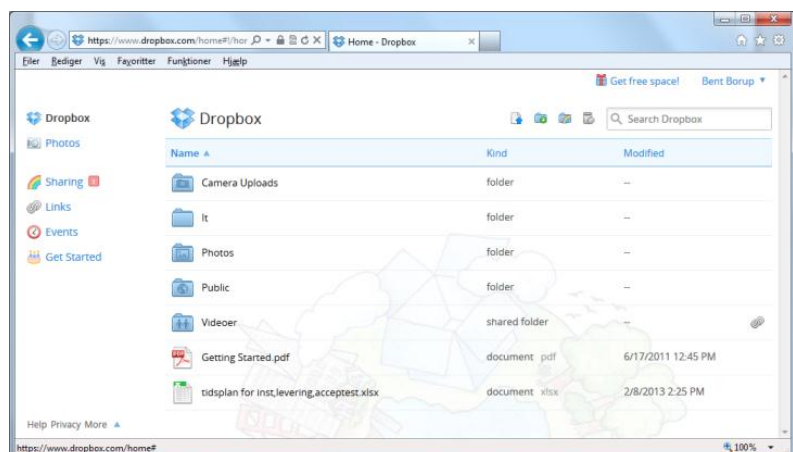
https://www.dropbox.com/home#/hor
Home - Dropbox
Filer Rediger Vis Favoritter Funktioner Hjælp
Get free space! Bent Borup ▼

Dropbox
Photos
Sharing 8
Links
Events
Get Started

Dropbox
Search Dropbox

| Name ▲ | Kind | Modified |
|---|---|---|
| Camera Uploads | folder | – |
| It | folder | – |
| Photos | folder | – |
| Public | folder | – |
| Videoer | shared folder | – |
| Getting Started.pdf | document pdf | 6/17/2011 12:45 PM |
| tidsplan for inst,levering,acceptest.xlsx | document xlsx | 2/8/2013 2:25 PM |

Help Privacy More ▲
https://www.dropbox.com/home#
100%